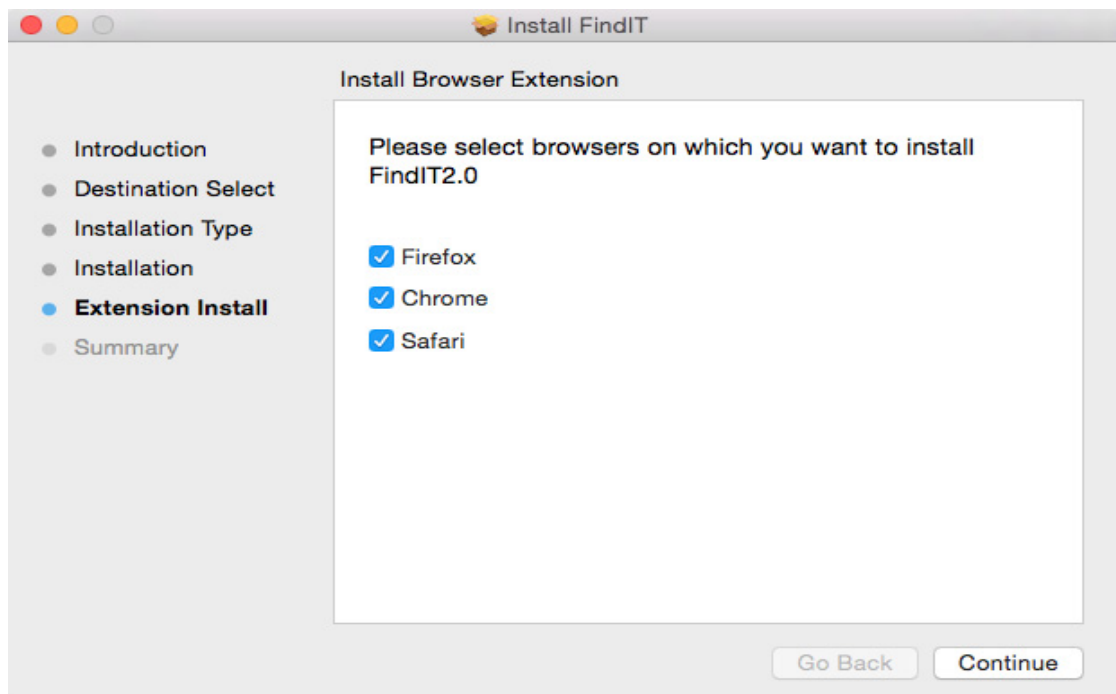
Install FindIT

Install Browser Extension

Introduction
Destination Select
Installation Type
Installation
Extension Install
Summary

Please select browsers on which you want to install FindIT2.0

Firefox
Chrome
Safari

Go Back
Continue